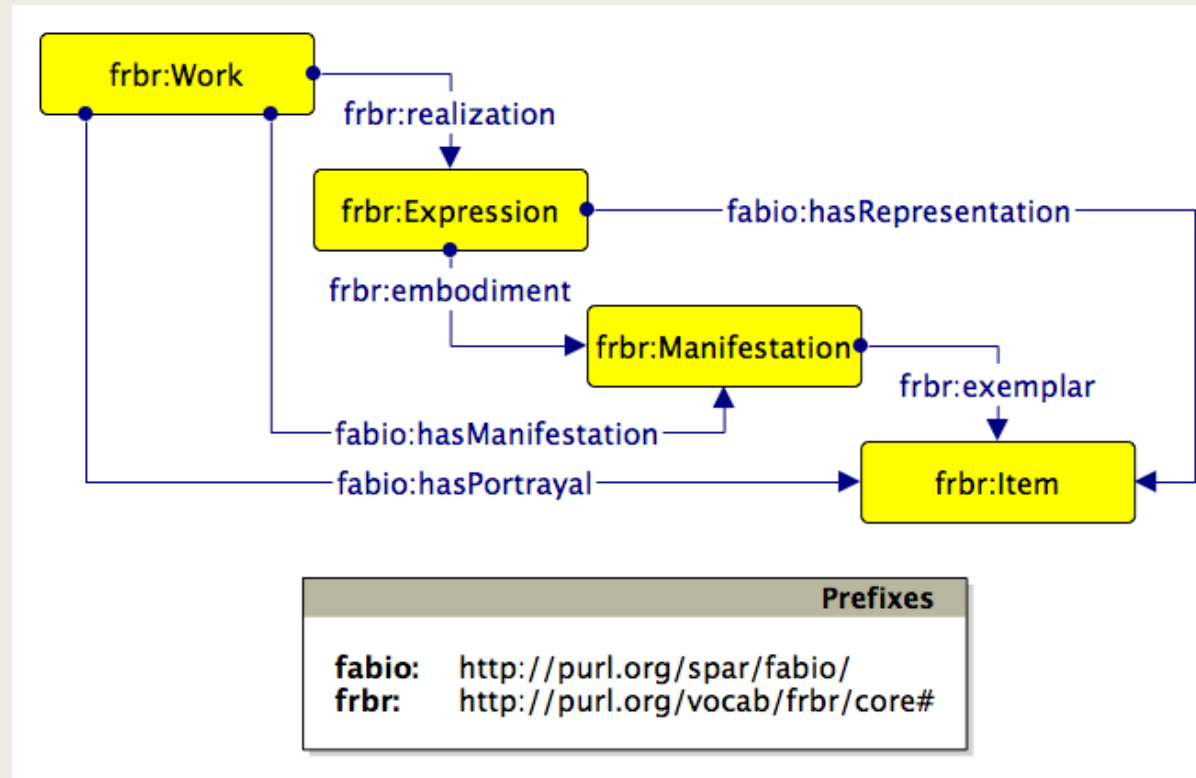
frbr:Work

frbr:realization

frbr:Expression

fabio:hasRepresentation

frbr:embodiment

frbr:Manifestation

frbr:exemplar

fabio:hasManifestation

fabio:hasPortrayal

frbr:Item

Prefixes

**fabio:** http://purl.org/spar/fabio/
**frbr:** http://purl.org/vocab/frbr/core#